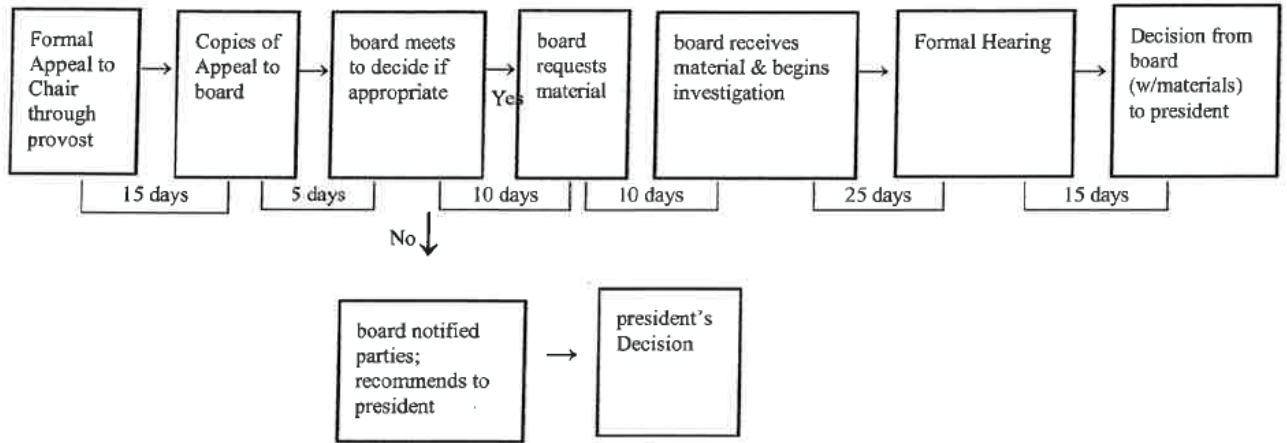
Formal Appeal to Chair through provost

Copies of Appeal to board

board meets to decide if appropriate

Yes

board requests material

board receives material & begins investigation

Formal Hearing

Decision from board (w/materials) to president

15 days

5 days

10 days

10 days

25 days

15 days

No

board notified parties; recommends to president

president's Decision